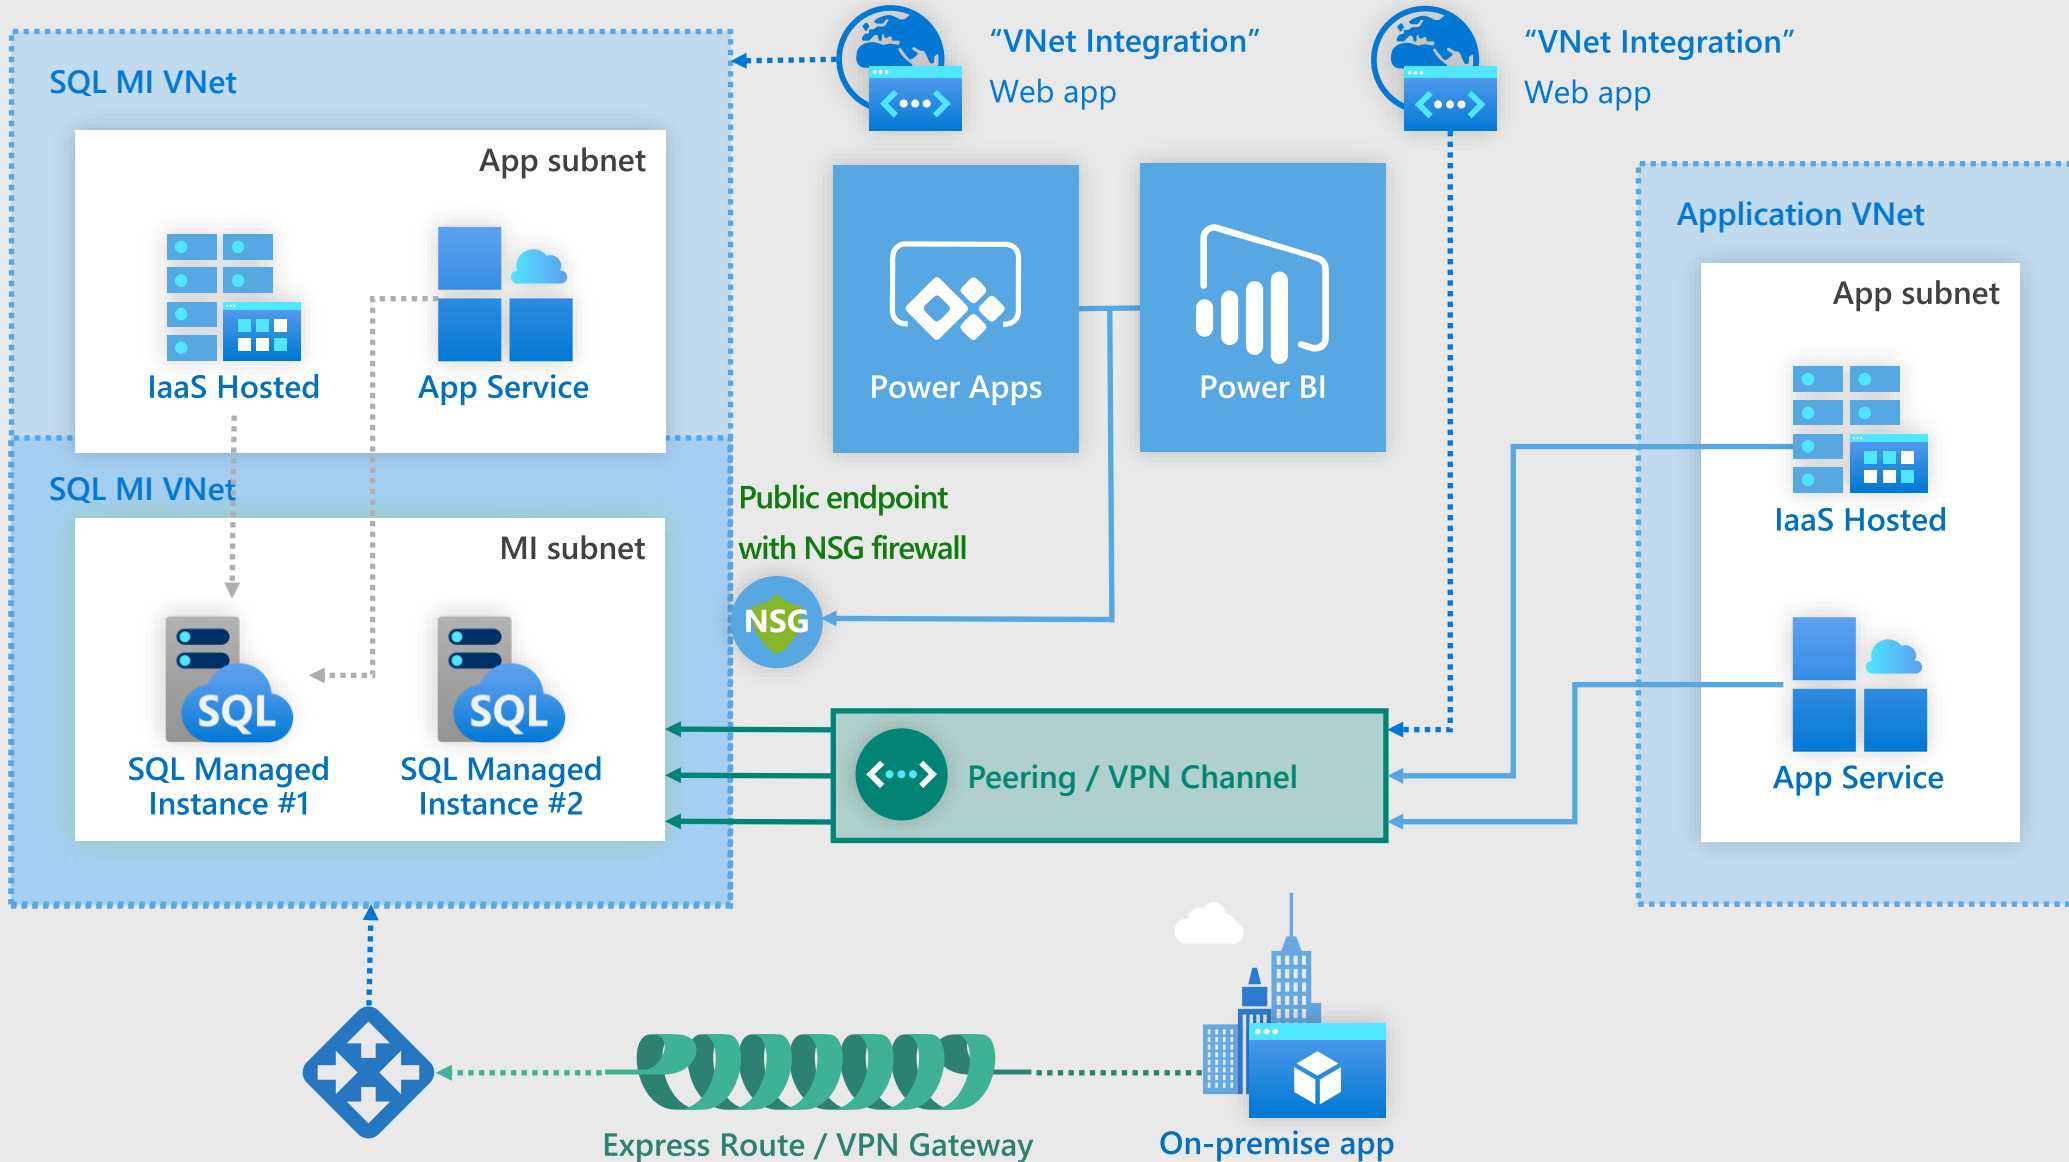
SQL MI VNet

App subnet

IaaS Hosted

App Service

SQL MI VNet

MI subnet

SQL

SQL Managed Instance #1

SQL

SQL Managed Instance #2

“VNet Integration” Web app

“VNet Integration” Web app

Power Apps

Power BI

Public endpoint with NSG firewall

NSG

Peering / VPN Channel

Application VNet

App subnet

IaaS Hosted

App Service

Express Route / VPN Gateway

On-premise app